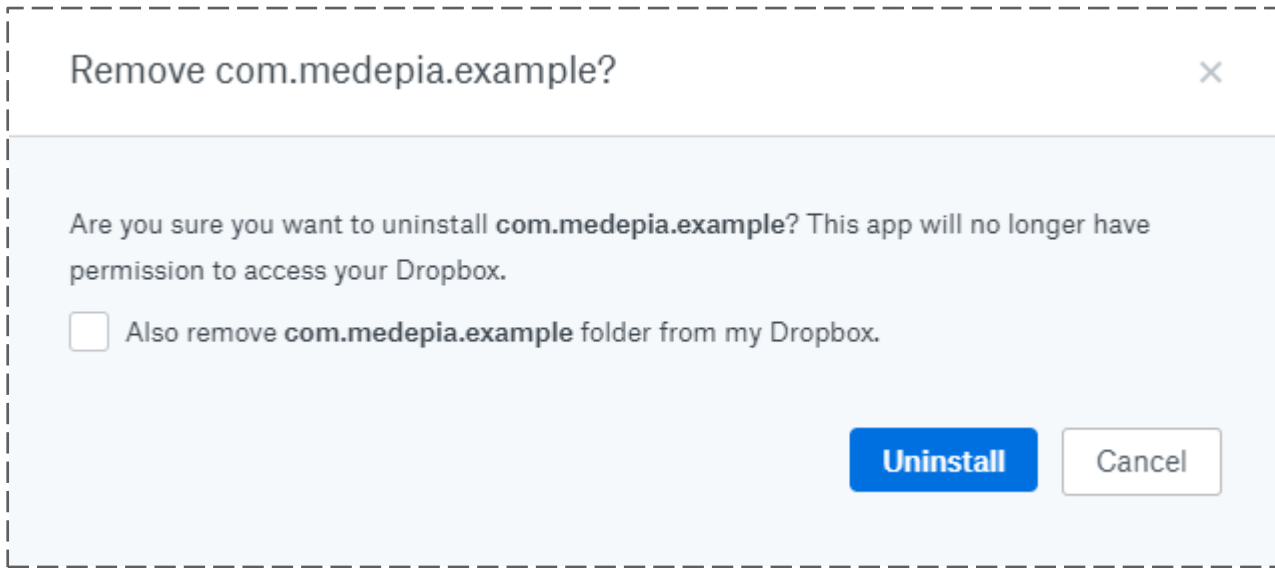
Remove com.medepia.example?

×

Are you sure you want to uninstall com.medepia.example? This app will no longer have permission to access your Dropbox.

Also remove com.medepia.example folder from my Dropbox.

Uninstall

Cancel